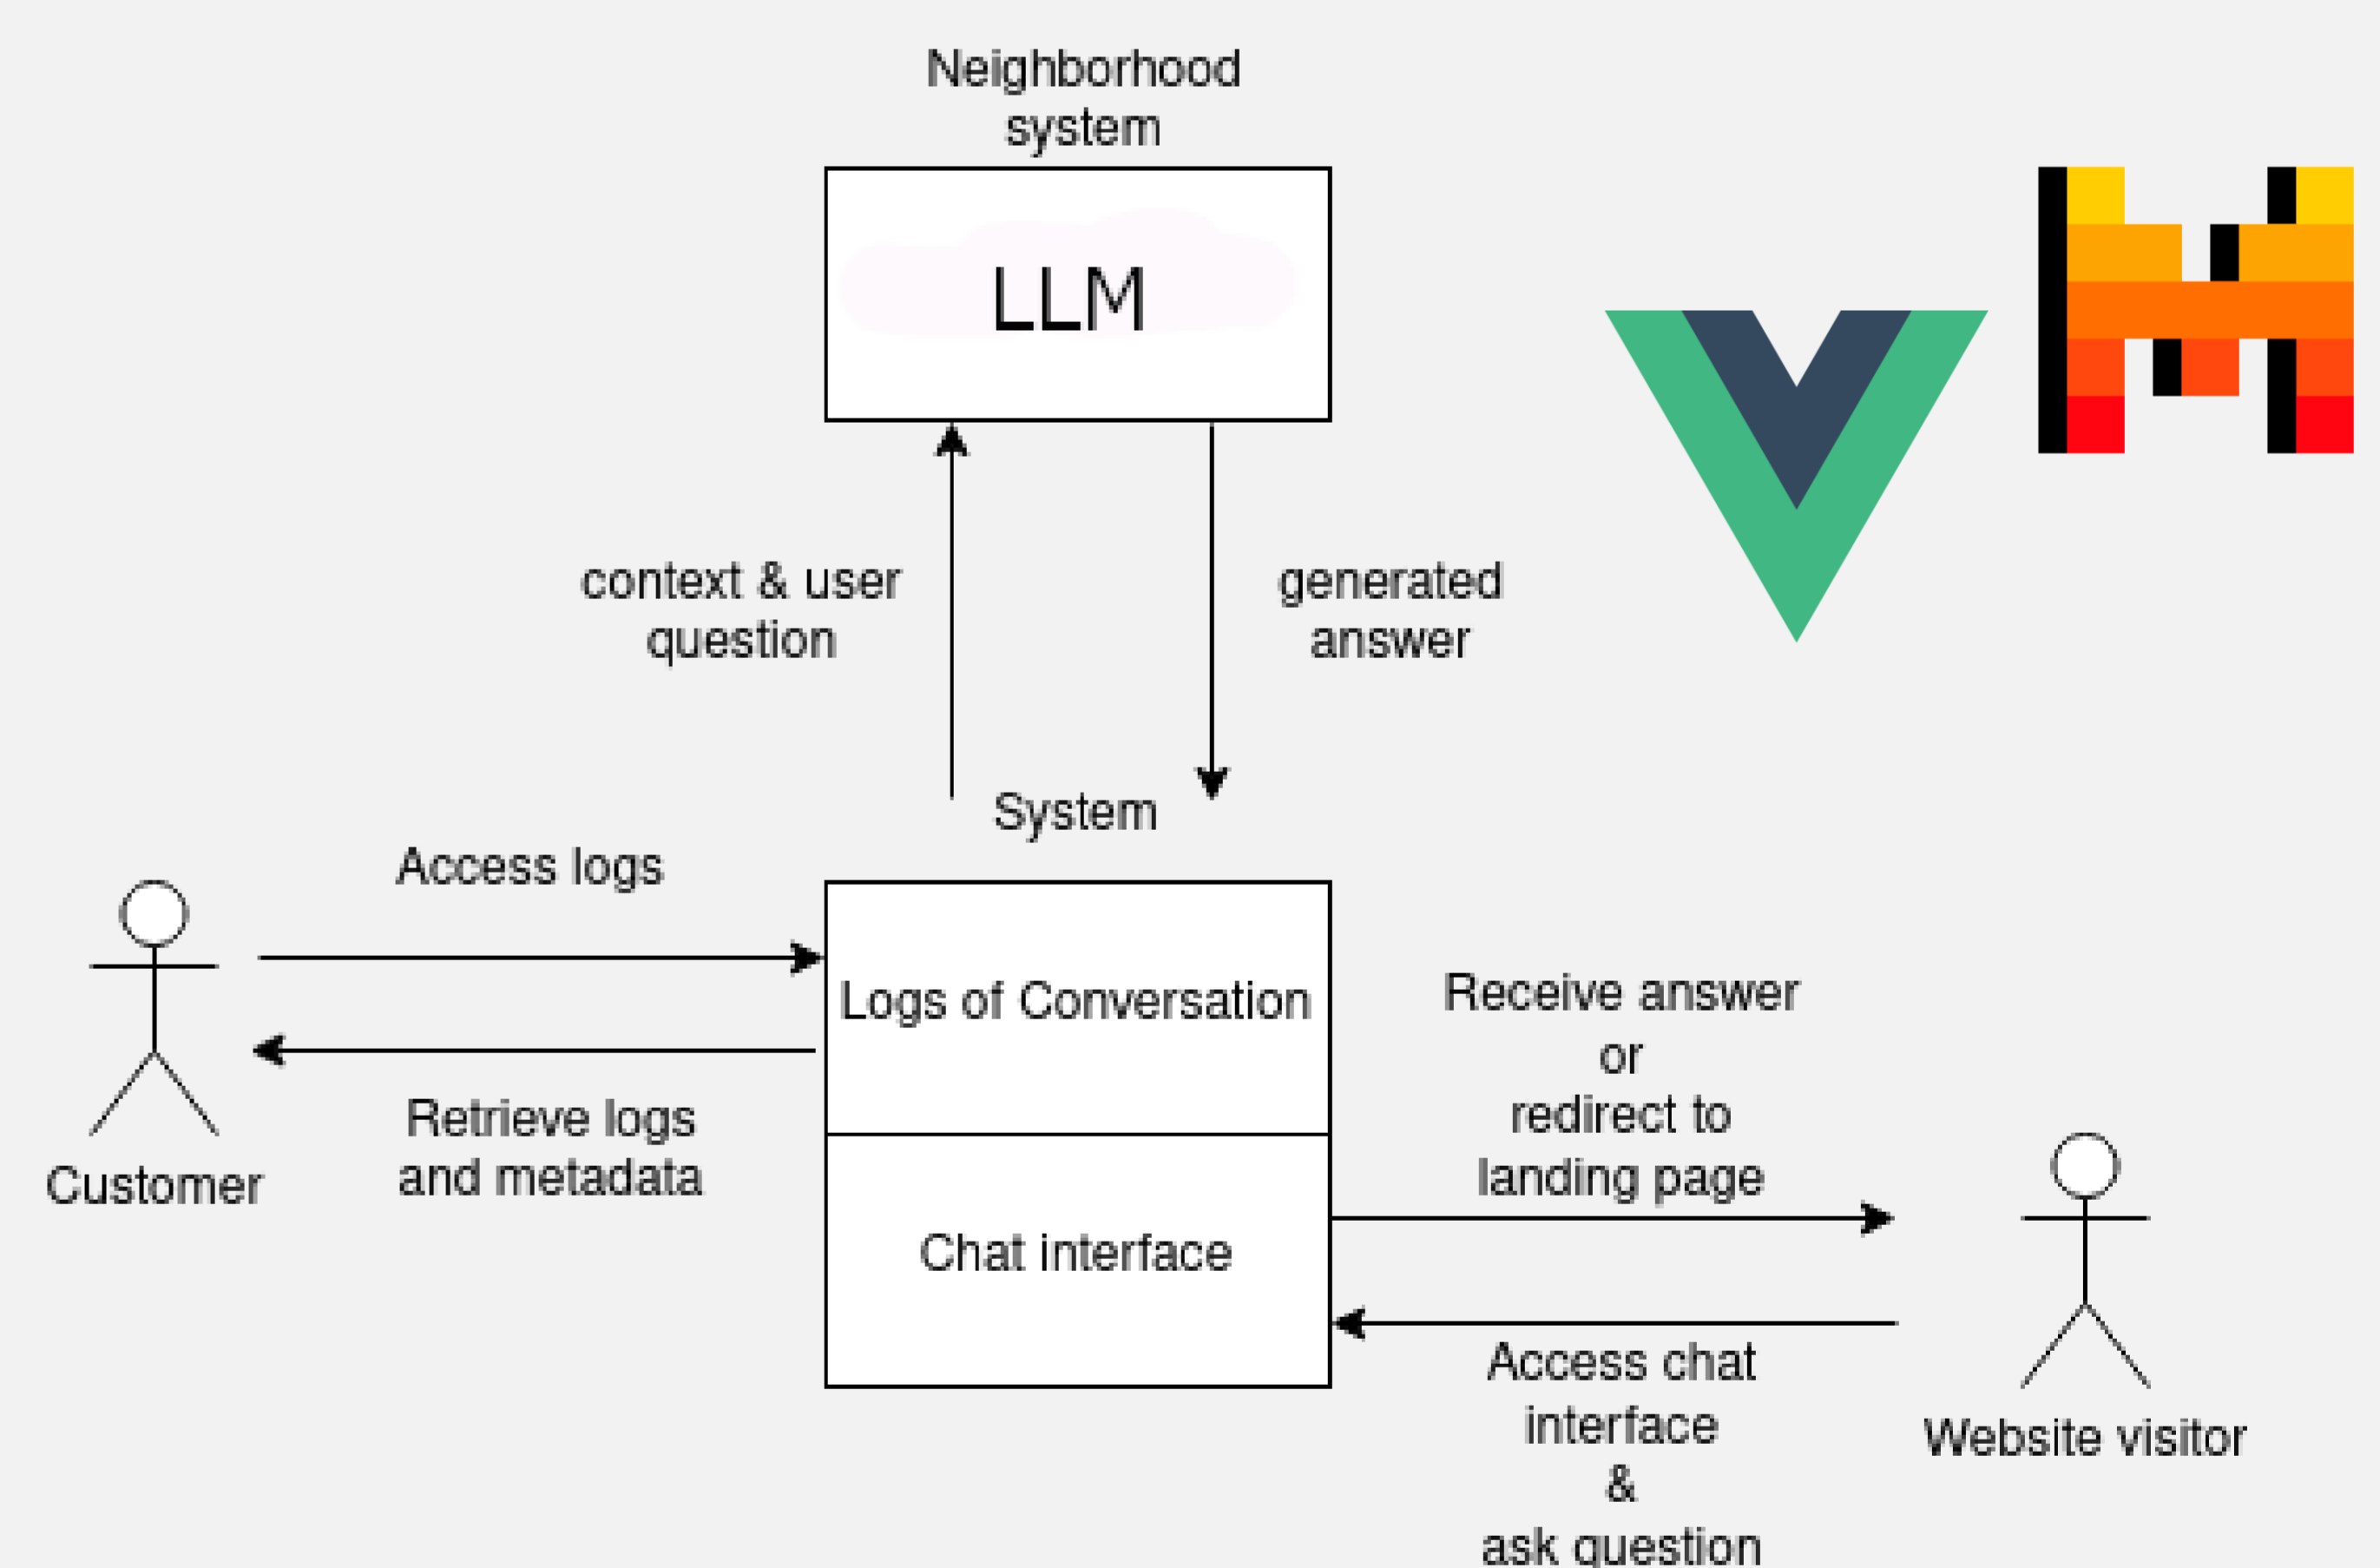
Neighborhood system

LLM

context & user question

generated answer

System

Access logs

Logs of Conversation

Chat interface

Retrieve logs and metadata

Customer

Receive answer or redirect to landing page

Access chat interface & ask question

Website visitor